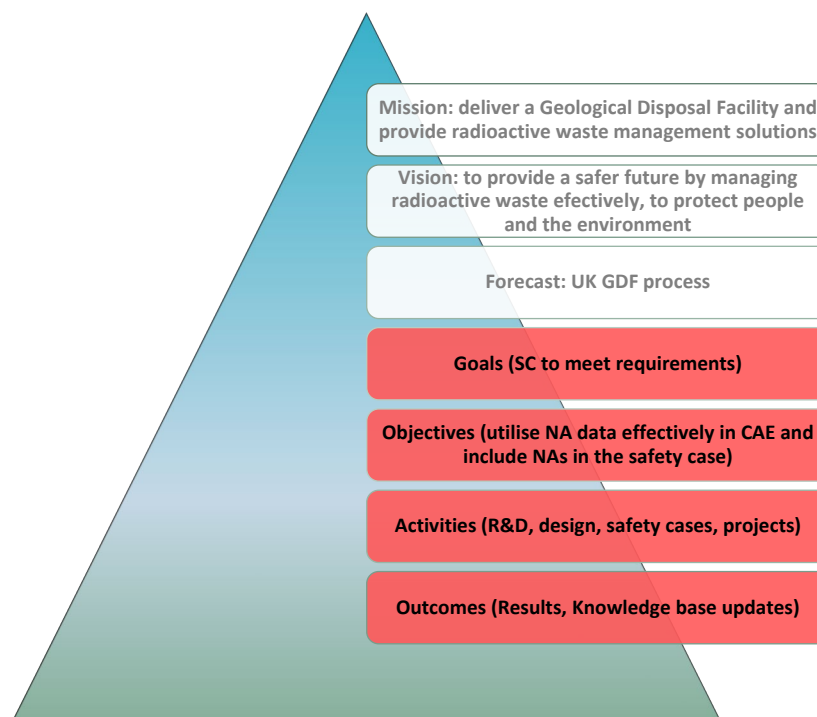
Mission: deliver a Geological Disposal Facility and provide radioactive waste management solutions

Vision: to provide a safer future by managing radioactive waste efectively, to protect people and the environment

Forecast: UK GDF process

Goals (SC to meet requirements)

Objectives (utilise NA data effectively in CAE and include NAs in the safety case)

Activities (R&D, design, safety cases, projects)

Outcomes (Results, Knowledge base updates)